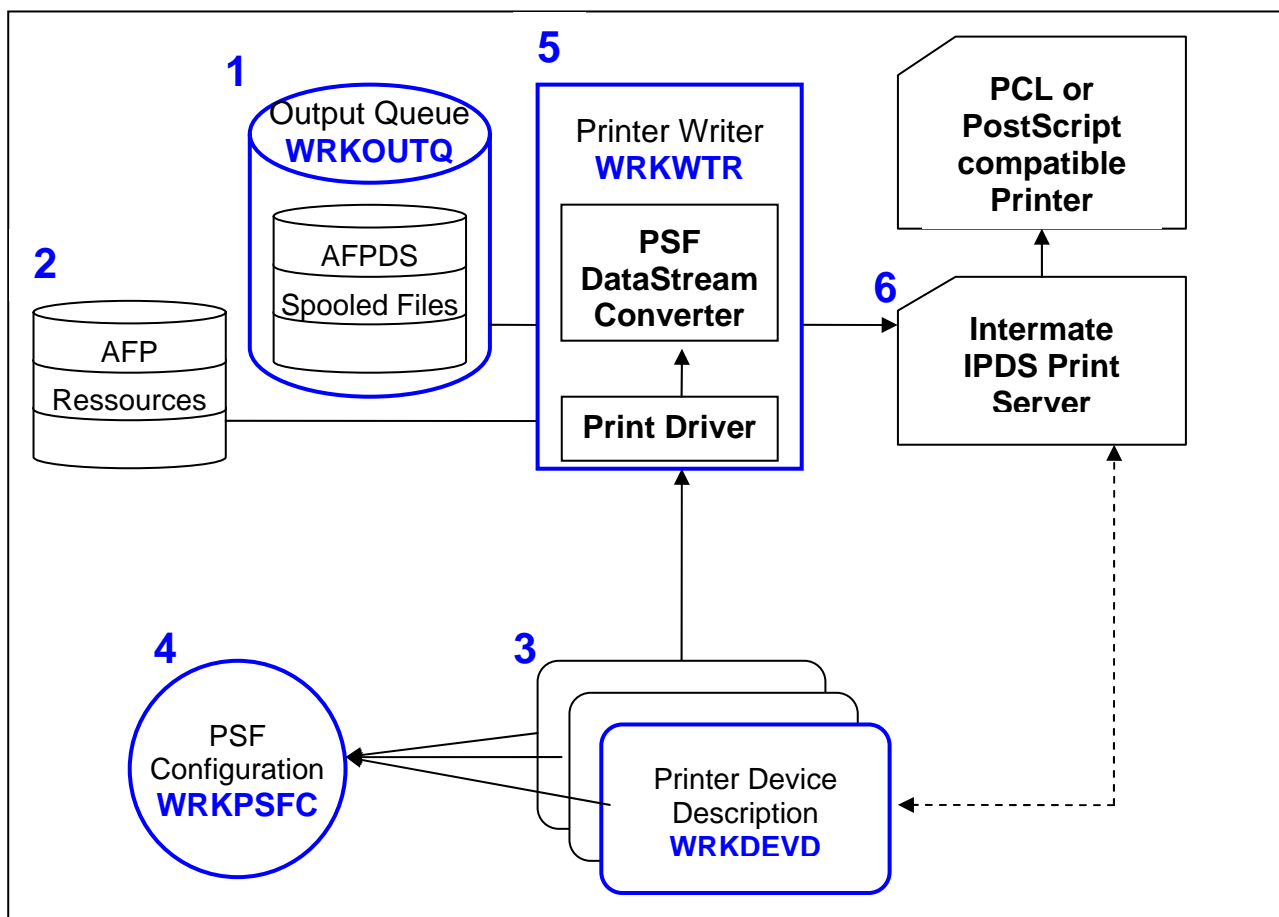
1
Output Queue
WRKOUTQ
AFPDS
Spooled Files

5
Printer Writer
WRKWTR
PSF DataStream Converter
Print Driver

PCL or PostScript compatible Printer

2
AFP
Ressources

6
Intermate IPDS Print Server

4
PSF Configuration
WRKPSFC

3
Printer Device Description
WRKDEVD